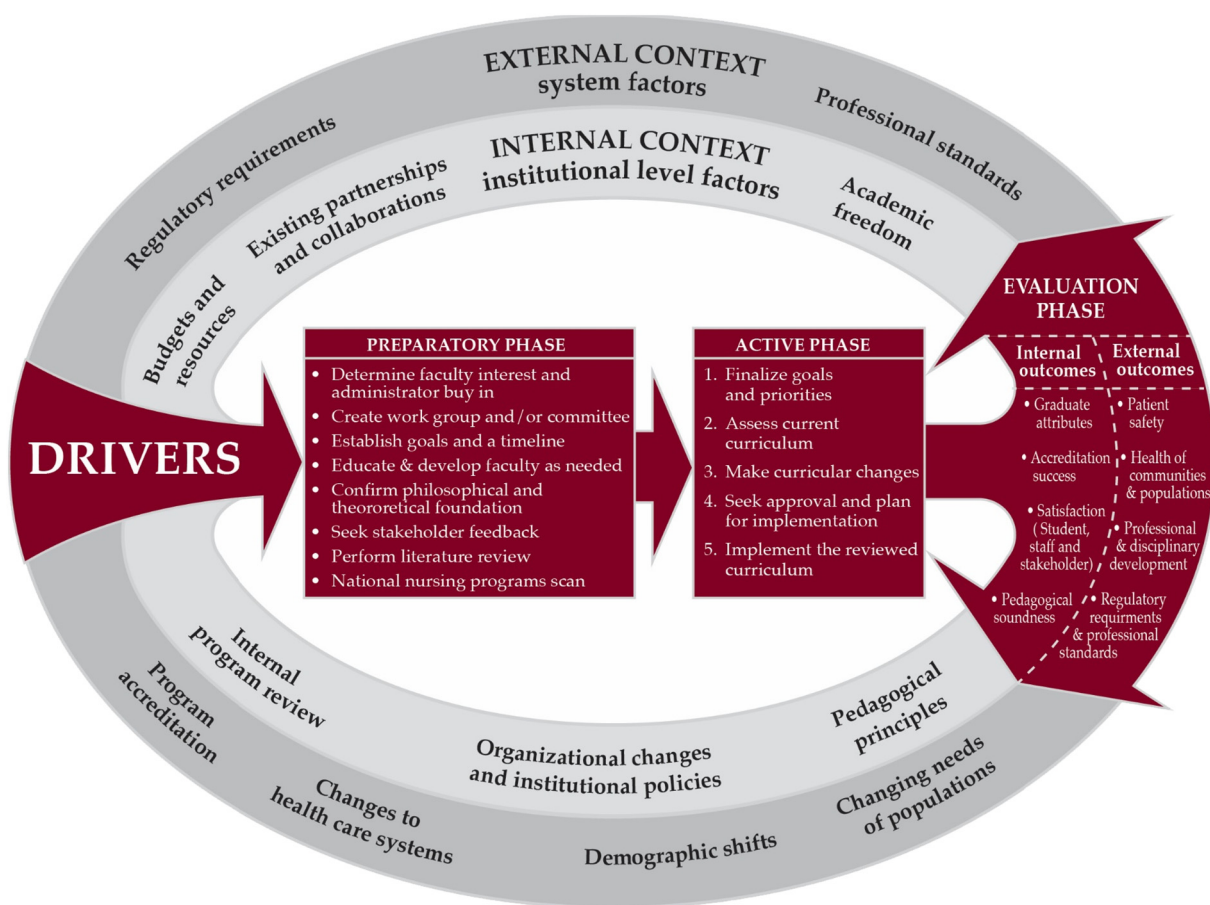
EXTERNAL CONTEXT
system factors

Regulatory requirements

Professional standards

INTERNAL CONTEXT
institutional level factors

Existing partnerships and collaborations

Academic freedom

Budgets and resources

EVALUATION PHASE

Internal outcomes

External outcomes

DRIVERS

PREPARATORY PHASE

• Determine faculty interest and administrator buy in
• Create work group and/or committee
• Establish goals and a timeline
• Educate & develop faculty as needed
• Confirm philosophical and theororetical foundation
• Seek stakeholder feedback
• Perform literature review
• National nursing programs scan

ACTIVE PHASE

1. Finalize goals and priorities
2. Assess current curriculum
3. Make curricular changes
4. Seek approval and plan for implementation
5. Implement the reviewed curriculum

• Graduate attributes
• Accreditation success
• Satisfaction (Student, staff and stakeholder)
• Pedagogical soundness

• Patient safety
• Health of communities & populations
• Professional & disciplinary development
• Regulatory requirments & professional standards

Internal program review

Pedagogical principles

Organizational changes and institutional policies

Program accreditation

Changes to health care systems

Demographic shifts

Changing needs of populations